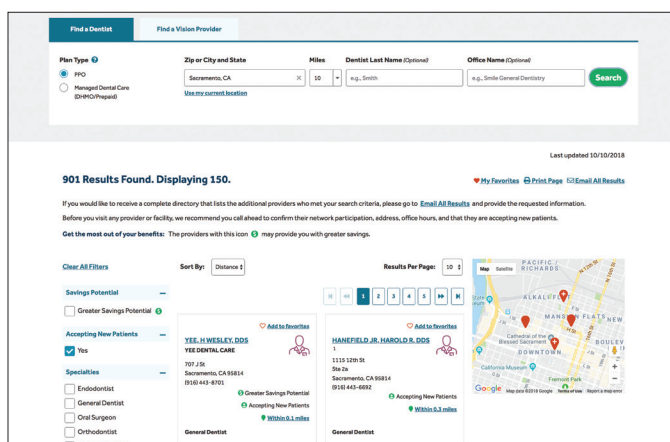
Find a Dentist | Find a Vision Provider

Plan Type
PPO
Managed Dental Care (DHMO/Prepaid)

Zip or City and State
Sacramento, CA
Use my current location

Miles
10

Dentist Last Name (Optional)
e.g., Smith

Office Name (Optional)
e.g., Smile General Dentistry

Search

Last updated 10/10/2018

901 Results Found. Displaying 150.

My Favorites Print Page Email All Results

If you would like to receive a complete directory that lists the additional providers who met your search criteria, please go to Email All Results and provide the requested information.

Before you visit any provider or facility, we recommend you call ahead to confirm their network participation, address, office hours, and that they are accepting new patients.

Get the most out of your benefits: The providers with this icon $ may provide you with greater savings.

Clear All Filters

Sort By: Distance

Results Per Page: 10

1 2 3 4 5

Savings Potential
Greater Savings Potential

Accepting New Patients
Yes

Specialties
Endodontist
General Dentist
Oral Surgeon
Orthodontist

Add to favorites
YEE, H WESLEY, DDS
YEE DENTAL CARE
707 J St
Sacramento, CA 95814
(916) 443-8701
Greater Savings Potential
Accepting New Patients
Within 0.1 miles
General Dentist

Add to favorites
HANEFIELD JR, HAROLD R, DDS
1
1115 12th St
Ste 2a
Sacramento, CA 95814
(916) 443-6692
Accepting New Patients
Within 0.3 miles
General Dentist

Map Satellite
PACIFIC RICHARDS
ALKALI FLAT
MANSION FLATS
Cathedral of the Blessed Sacrament
DOWNTOWN
BOULEV
California Museum
Fremont Park
Google Map data ©2018 Google Terms of Use Report a map error